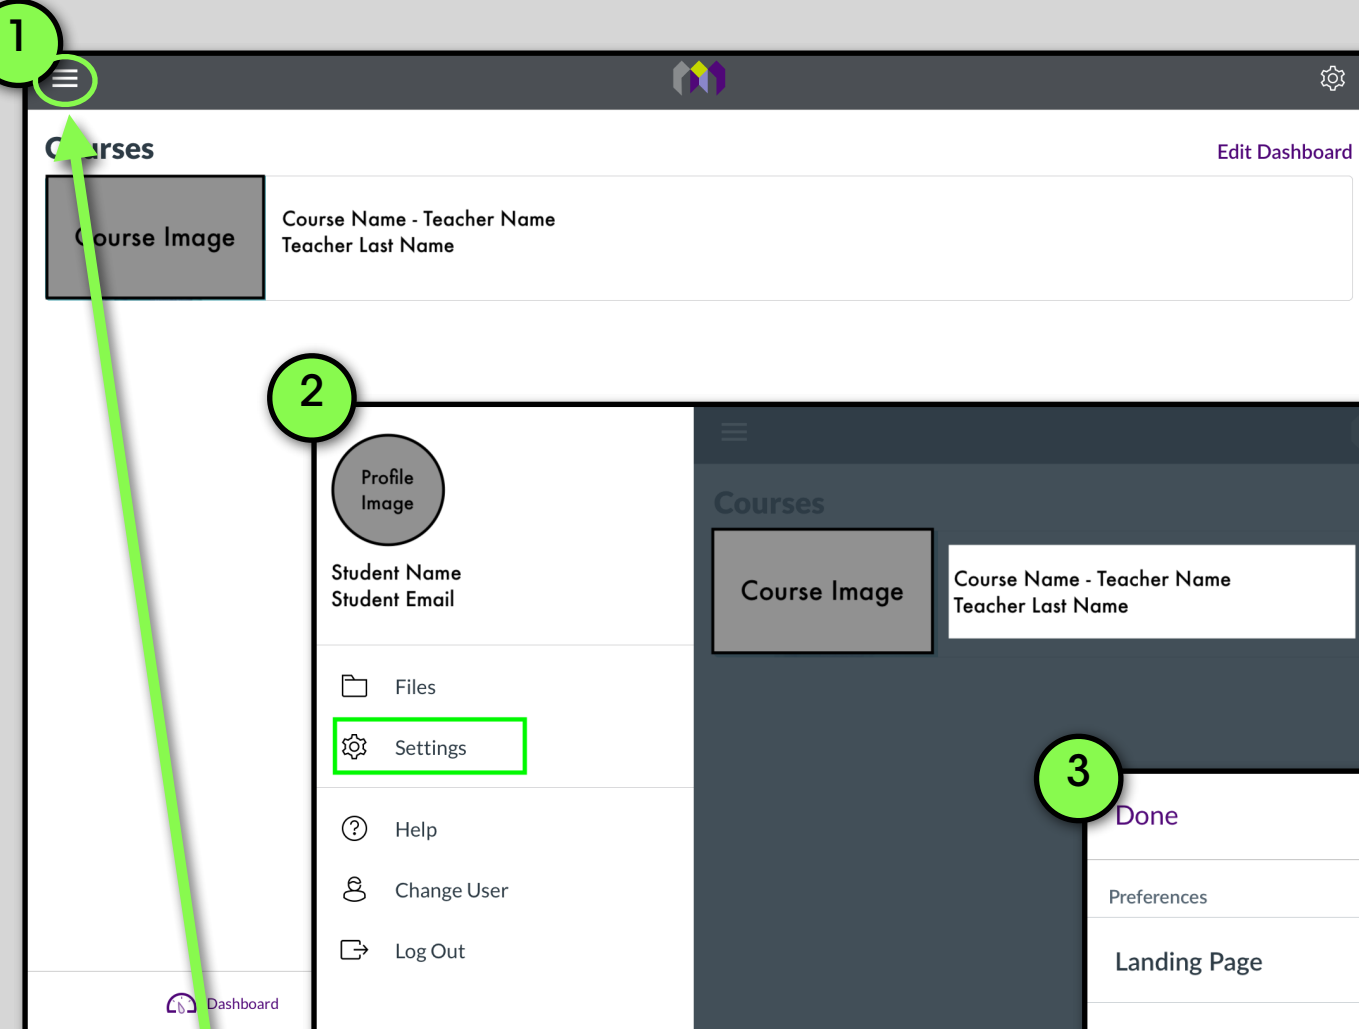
1

C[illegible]rses

Edit Dashboard

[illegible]ourse Image

Course Name - Teacher Name
Teacher Last Name

Dashboard

2

Profile Image

Student Name
Student Email

Files

Settings

Help

Change User

Log Out

Courses

Course Image

Course Name - Teacher Name
Teacher Last Name

3

Done

Preferences

Landing Page